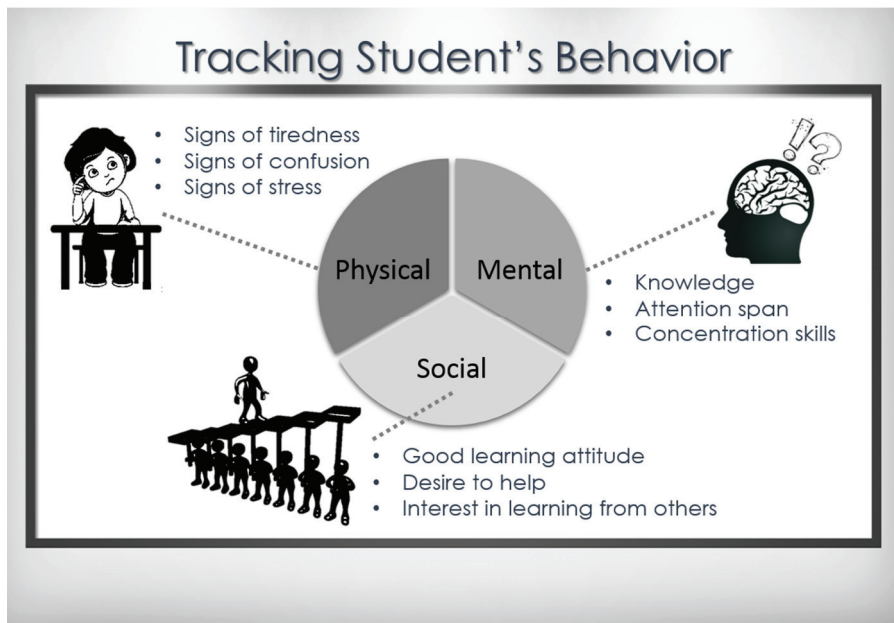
Tracking Student's Behavior

- Signs of tiredness
- Signs of confusion
- Signs of stress

Physical

Mental

Social

- Knowledge
- Attention span
- Concentration skills

- Good learning attitude
- Desire to help
- Interest in learning from others